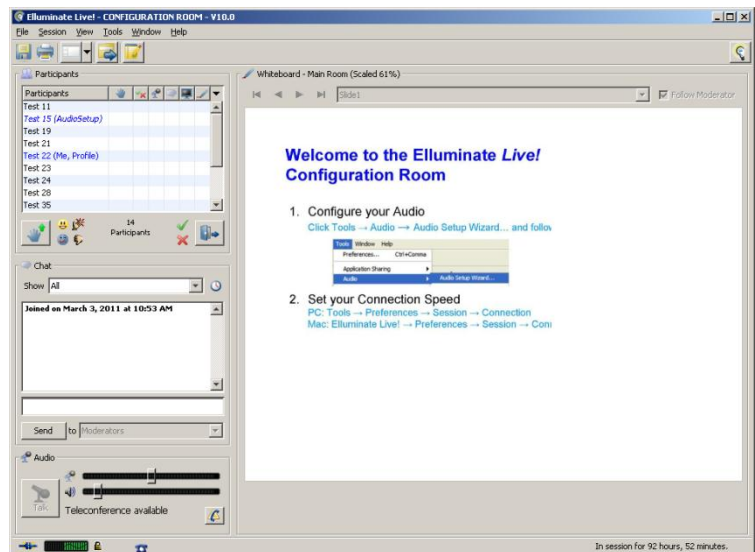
Elluminate Live! - CONFIGURATION ROOM - V10.0

File Session View Tools Window Help

Participants

Participants
Test 11
Test 15 (AudioSetup)
Test 19
Test 21
Test 22 (Me, Profile)
Test 23
Test 24
Test 28
Test 35

14 Participants

Chat

Show All

Joined on March 3, 2011 at 10:53 AM

Send to Moderators

Audio

Talk

Teleconference available

Whiteboard - Main Room (Scaled 61%)

Slide1

Follow Moderator

Welcome to the Elluminate Live! Configuration Room

1. Configure your Audio

Click Tools → Audio → Audio Setup Wizard... and follov

Tools Window Help
Preferences... Ctrl+Comma
Application Sharing
Audio
Audio Setup Wizard...

2. Set your Connection Speed

PC: Tools → Preferences → Session → Connection

Mac: Elluminate Live! → Preferences → Session → Con

In session for 92 hours, 52 minutes.